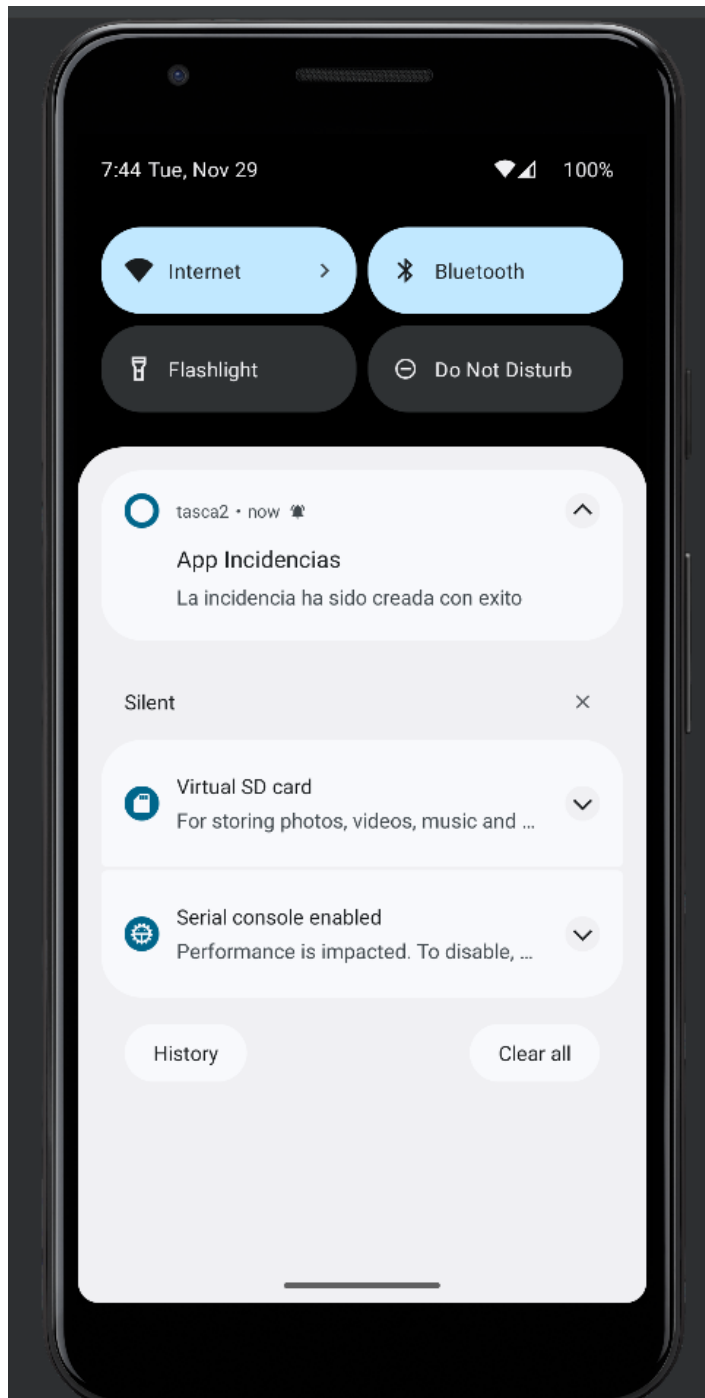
7:44 Tue, Nov 29

100%

Internet

Bluetooth

Flashlight

Do Not Disturb

tasca2 • now

App Incidencias

La incidencia ha sido creada con exito

Silent

Virtual SD card

For storing photos, videos, music and ...

Serial console enabled

Performance is impacted. To disable, ...

History

Clear all